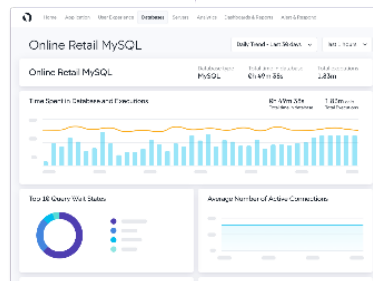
Home Application User Experience Database Servers Analytics Dashboards & Reports Alerts & Reports

Online Retail MySQL

Daily Trend - Last 30 days

Last 7 days

Online Retail MySQL

Database type
MySQL

Total wait time
6h 49m 35s

Total executions
1.83m

Time Spent in Database and Executions

6h 49m 35s
Total Wait Time

1.87m
Total Executions

Top 10 Query Wait States

Average Number of Active Connections